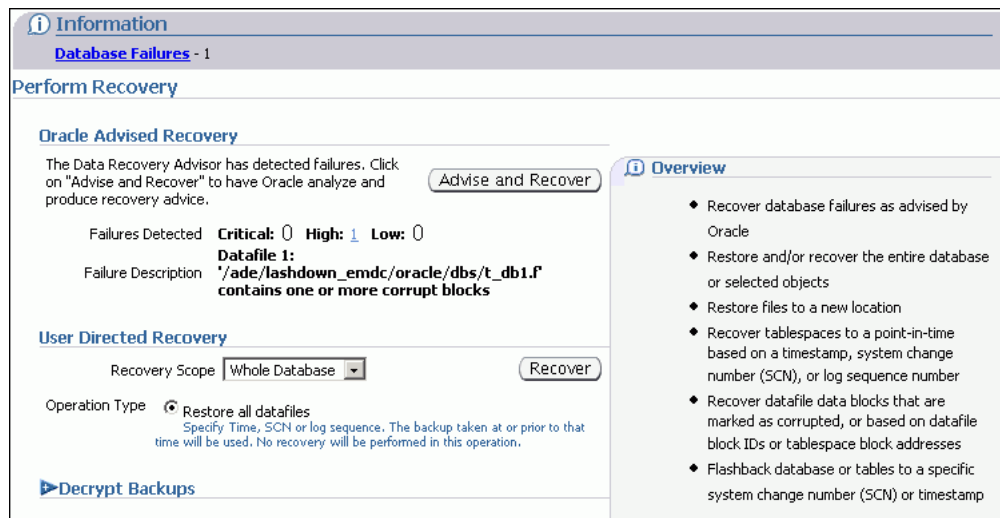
Information

Database Failures - 1

Perform Recovery

Oracle Advised Recovery

The Data Recovery Advisor has detected failures. Click on "Advise and Recover" to have Oracle analyze and produce recovery advice.

Advise and Recover

Failures Detected Critical: 0 High: 1 Low: 0

Failure Description Datafile 1: '/ade/lashdown_emdc/oracle/dbs/t_db1.f' contains one or more corrupt blocks

User Directed Recovery

Recovery Scope Whole Database

Recover

Operation Type Restore all datafiles

Specify Time, SCN or log sequence. The backup taken at or prior to that time will be used. No recovery will be performed in this operation.

Decrypt Backups

Overview

- Recover database failures as advised by Oracle
- Restore and/or recover the entire database or selected objects
- Restore files to a new location
- Recover tablespaces to a point-in-time based on a timestamp, system change number (SCN), or log sequence number
- Recover datafile data blocks that are marked as corrupted, or based on datafile block IDs or tablespace block addresses
- Flashback database or tables to a specific system change number (SCN) or timestamp